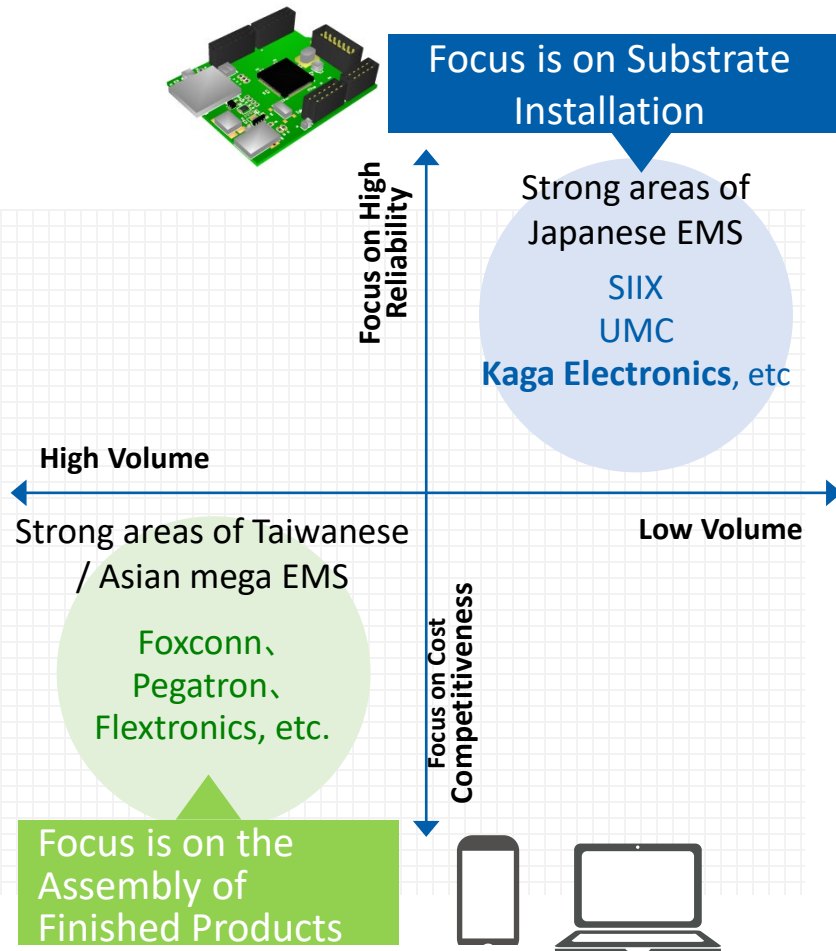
Focus is on Substrate Installation

Focus on High Reliability

Strong areas of Japanese EMS

SIIX
UMC
Kaga Electronics, etc

High Volume

Low Volume

Strong areas of Taiwanese / Asian mega EMS

Foxconn、
Pegatron、
Flextronics, etc.

Focus on Cost Competitiveness

Focus is on the Assembly of Finished Products